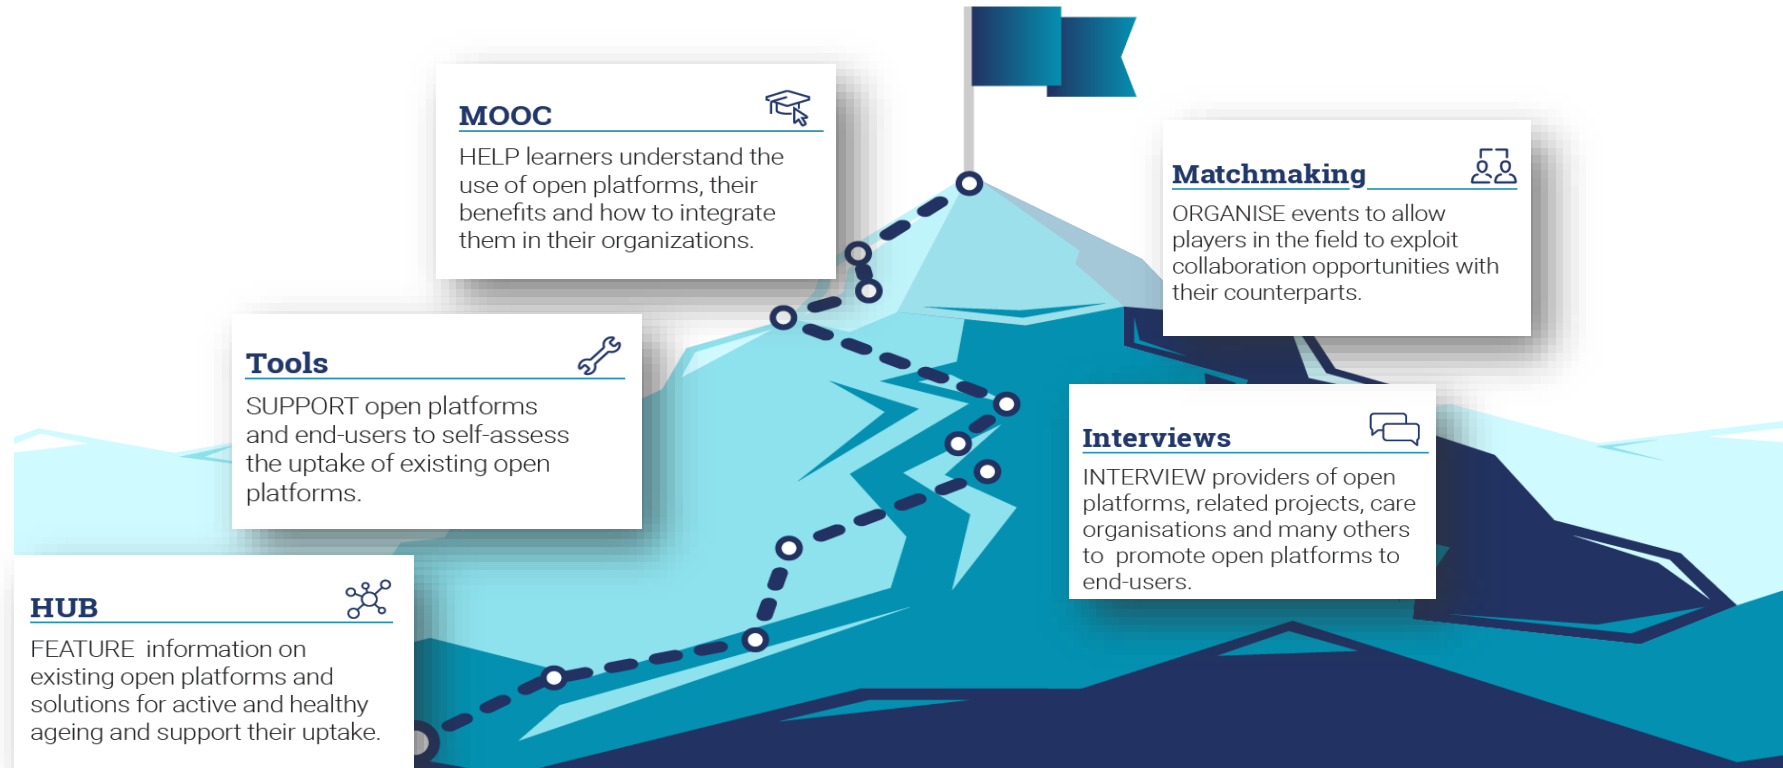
MOOC

HELP learners understand the use of open platforms, their benefits and how to integrate them in their organizations.

Matchmaking

ORGANISE events to allow players in the field to exploit collaboration opportunities with their counterparts.

Tools

SUPPORT open platforms and end-users to self-assess the uptake of existing open platforms.

Interviews

INTERVIEW providers of open platforms, related projects, care organisations and many others to promote open platforms to end-users.

HUB

FEATURE information on existing open platforms and solutions for active and healthy ageing and support their uptake.